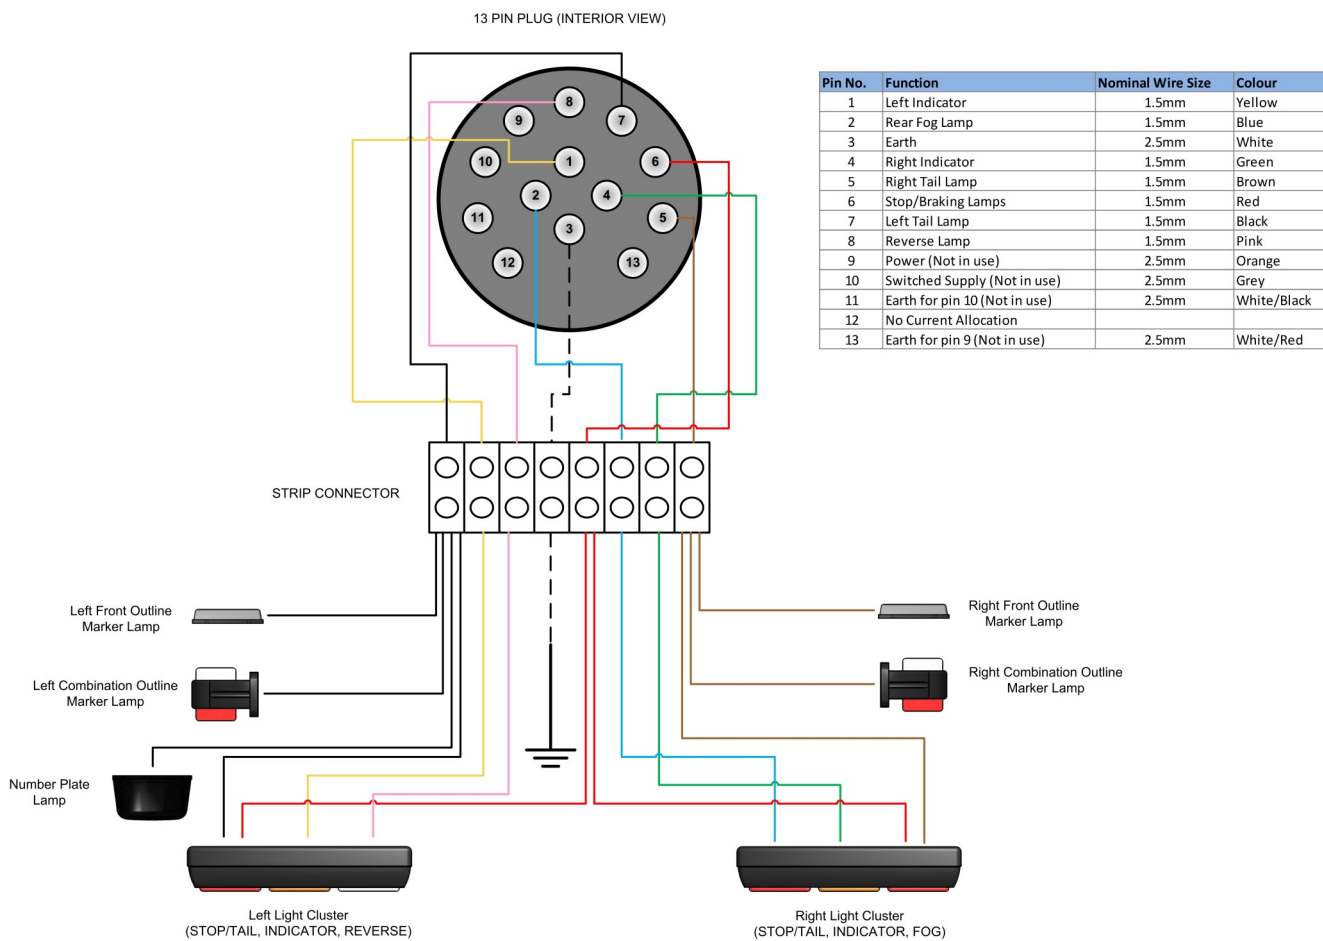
13 PIN PLUG (INTERIOR VIEW)

8
9
7
10
1
6
2
4
11
5
3
12
13

| Pin No. | Function | Nominal Wire Size | Colour |
|---|---|---|---|
| 1 | Left Indicator | 1.5mm | Yellow |
| 2 | Rear Fog Lamp | 1.5mm | Blue |
| 3 | Earth | 2.5mm | White |
| 4 | Right Indicator | 1.5mm | Green |
| 5 | Right Tail Lamp | 1.5mm | Brown |
| 6 | Stop/Braking Lamps | 1.5mm | Red |
| 7 | Left Tail Lamp | 1.5mm | Black |
| 8 | Reverse Lamp | 1.5mm | Pink |
| 9 | Power (Not in use) | 2.5mm | Orange |
| 10 | Switched Supply (Not in use) | 2.5mm | Grey |
| 11 | Earth for pin 10 (Not in use) | 2.5mm | White/Black |
| 12 | No Current Allocation | | |
| 13 | Earth for pin 9 (Not in use) | 2.5mm | White/Red |

STRIP CONNECTOR

Left Front Outline Marker Lamp

Right Front Outline Marker Lamp

Left Combination Outline Marker Lamp

Right Combination Outline Marker Lamp

Number Plate Lamp

Left Light Cluster
(STOP/TAIL, INDICATOR, REVERSE)

Right Light Cluster
(STOP/TAIL, INDICATOR, FOG)